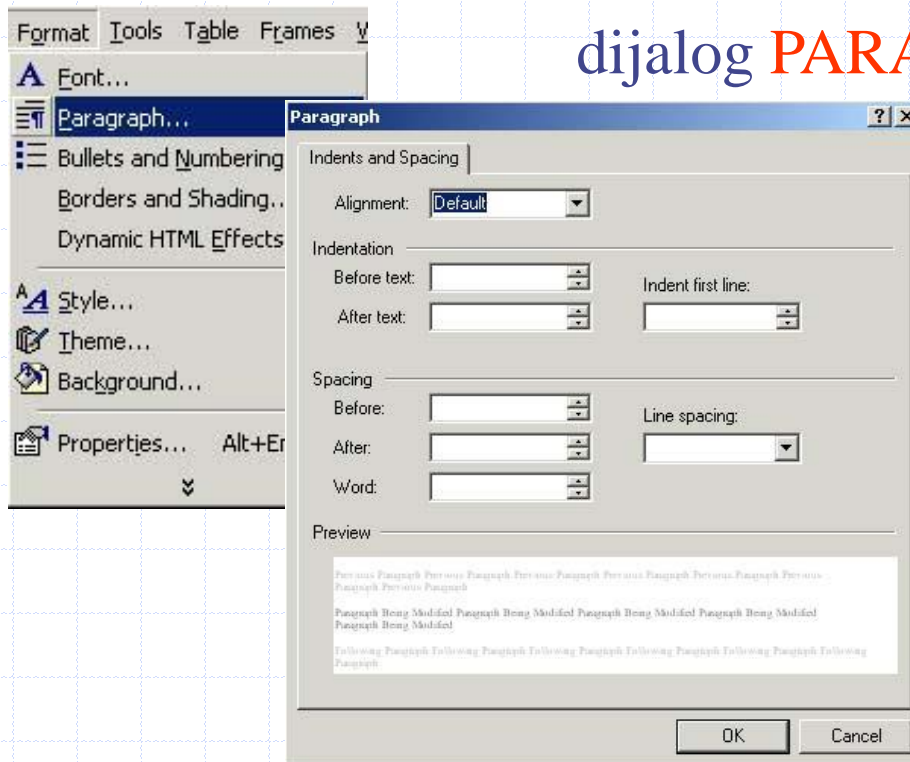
Format Tools Table Frames W

dijalog PARA

Font...
Paragraph...
Bullets and Numbering
Borders and Shading...
Dynamic HTML Effects
Style...
Theme...
Background...
Properties... Alt+Er

Paragraph ? ×

Indents and Spacing

Alignment: Default

Indentation
Before text:
After text:
Indent first line:

Spacing
Before:
After:
Word:
Line spacing:

Preview

Previous Paragraph Previous Paragraph Previous Paragraph Previous Paragraph Previous Paragraph Previous Paragraph Previous Paragraph

Paragraph Being Modified Paragraph Being Modified Paragraph Being Modified Paragraph Being Modified Paragraph Being Modified

Following Paragraph Following Paragraph Following Paragraph Following Paragraph Following Paragraph Following Paragraph

OK Cancel